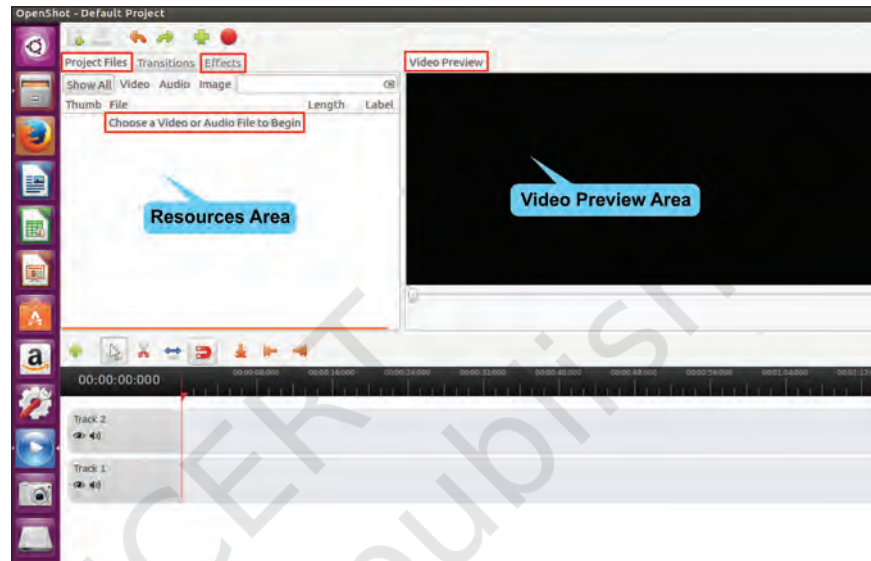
OpenShot - Default Project

Project Files Transitions Effects

Show All Video Audio Image

Thumb File Length Label

Choose a Video or Audio File to Begin

Resources Area

Video Preview

Video Preview Area

00:00:00:000

Track 2

Track 1

NCERT not to be republished